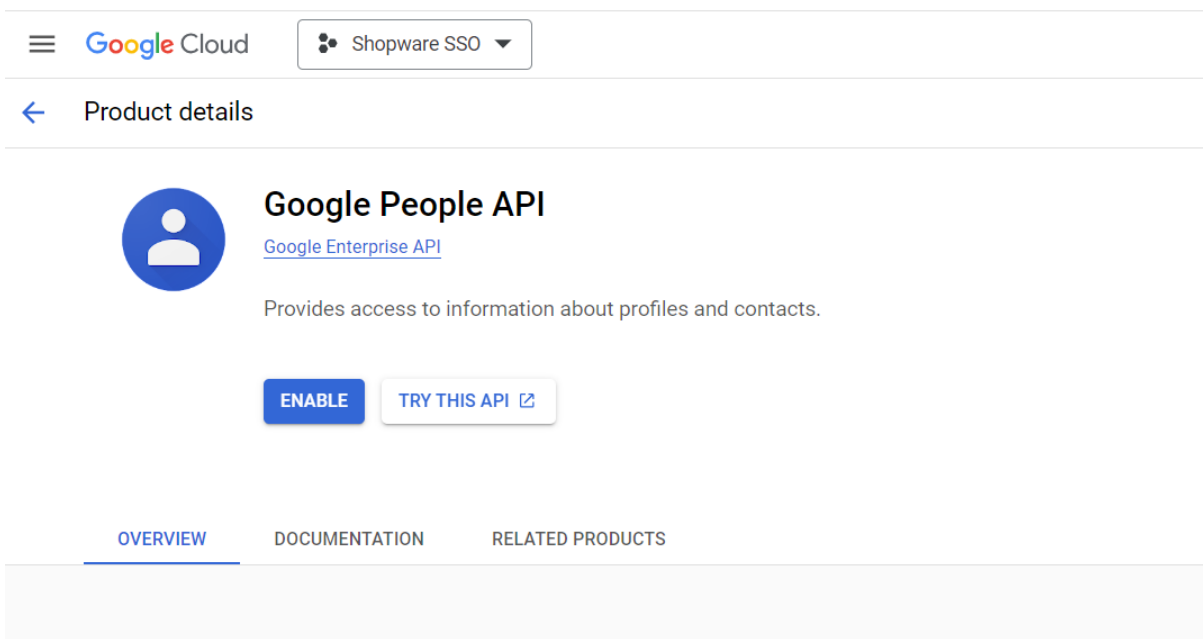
Google Cloud

Shopware SSO

Product details

Google People API

Google Enterprise API

Provides access to information about profiles and contacts.

ENABLE

TRY THIS API

OVERVIEW

DOCUMENTATION

RELATED PRODUCTS